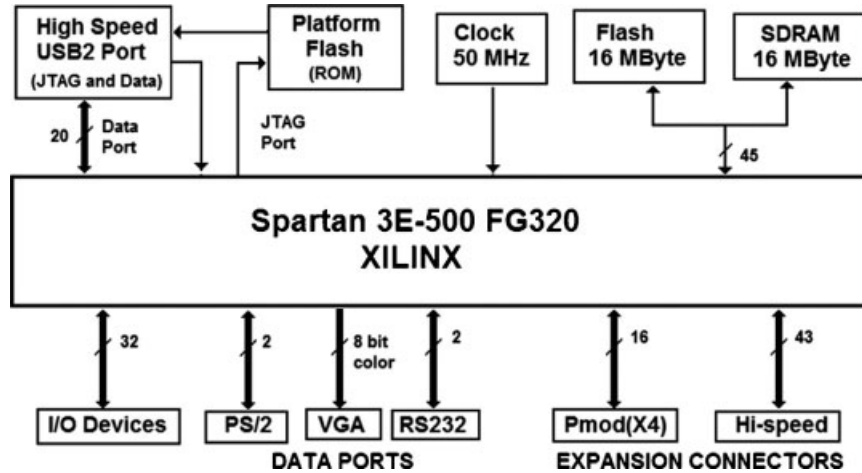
High Speed USB2 Port (JTAG and Data)

Platform Flash (ROM)

Clock 50 MHz

Flash 16 MByte

SDRAM 16 MByte

20

Data Port

JTAG Port

45

Spartan 3E-500 FG320
XILINX

32

2

8 bit color

2

16

43

I/O Devices

PS/2

VGA

RS232

Pmod(X4)

Hi-speed

DATA PORTS

EXPANSION CONNECTORS